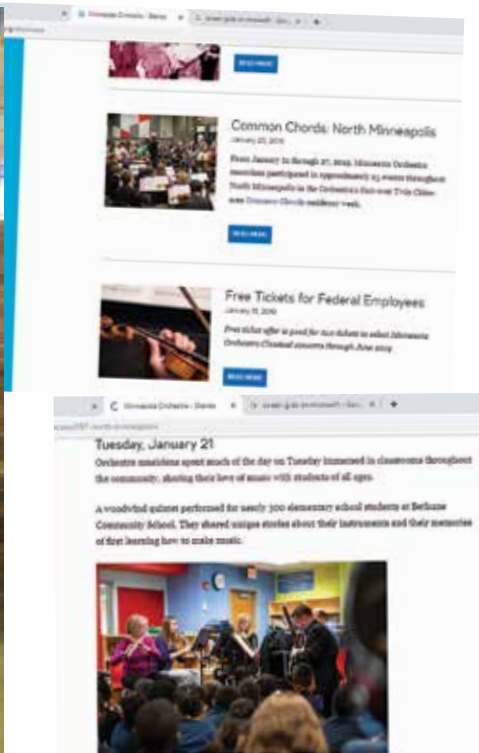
Minnesota Orchestra - Stories

READ MORE

Common Chords: North Minneapolis

January 25, 2019

From January 21 through 27, 2019, Minnesota Orchestra musicians participated in approximately 25 events throughout North Minneapolis in the Orchestra's first-ever Twin Cities-area Common Chords residency week.

READ MORE

Free Tickets for Federal Employees

January 18, 2019

Free ticket offer is good for two tickets to select Minnesota Orchestra Classical concerts through June 2019.

READ MORE

Minnesota Orchestra - Stories

Tuesday, January 21

Orchestra musicians spent much of the day on Tuesday immersed in classrooms throughout the community, sharing their love of music with students of all ages.

A woodwind quintet performed for nearly 300 elementary school students at Bethune Community School. They shared unique stories about their instruments and their memories of first learning how to make music.